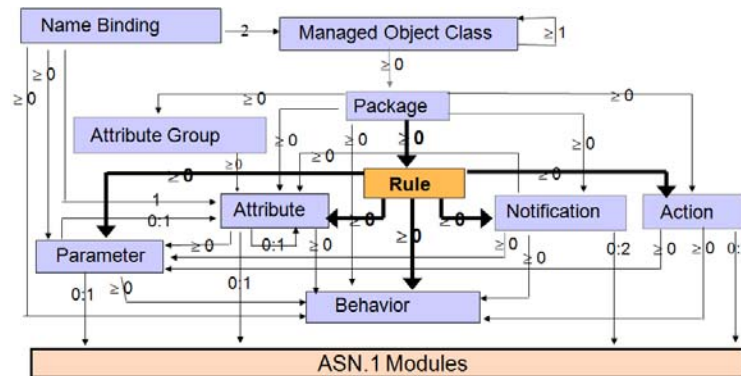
Name Binding
2
Managed Object Class
≥1
≥0
≥0
≥0
Package
≥0
≥0
Attribute Group
≥0
≥0
≥0
≥0
≥0
≥0
Rule
≥0
1
0:1
Attribute
≥0
≥0
Notification
Action
≥0
≥0
0:1
≥0
≥0
≥0
Parameter
≥0
0:2
≥0
≥0
0:
0:1
≥0
0:1
Behavior
ASN.1 Modules